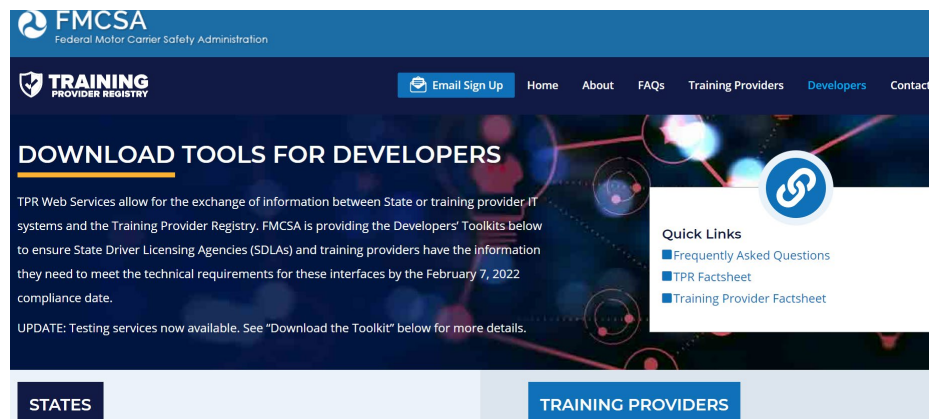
FMCSA
Federal Motor Carrier Safety Administration

TRAINING
PROVIDER REGISTRY

Email Sign Up
Home
About
FAQs
Training Providers
Developers
Contact

DOWNLOAD TOOLS FOR DEVELOPERS

TPR Web Services allow for the exchange of information between State or training provider IT systems and the Training Provider Registry. FMCSA is providing the Developers' Toolkits below to ensure State Driver Licensing Agencies (SDLAs) and training providers have the information they need to meet the technical requirements for these interfaces by the February 7, 2022 compliance date.

UPDATE: Testing services now available. See "Download the Toolkit" below for more details.

Quick Links
Frequently Asked Questions
TPR Factsheet
Training Provider Factsheet

STATES

TRAINING PROVIDERS